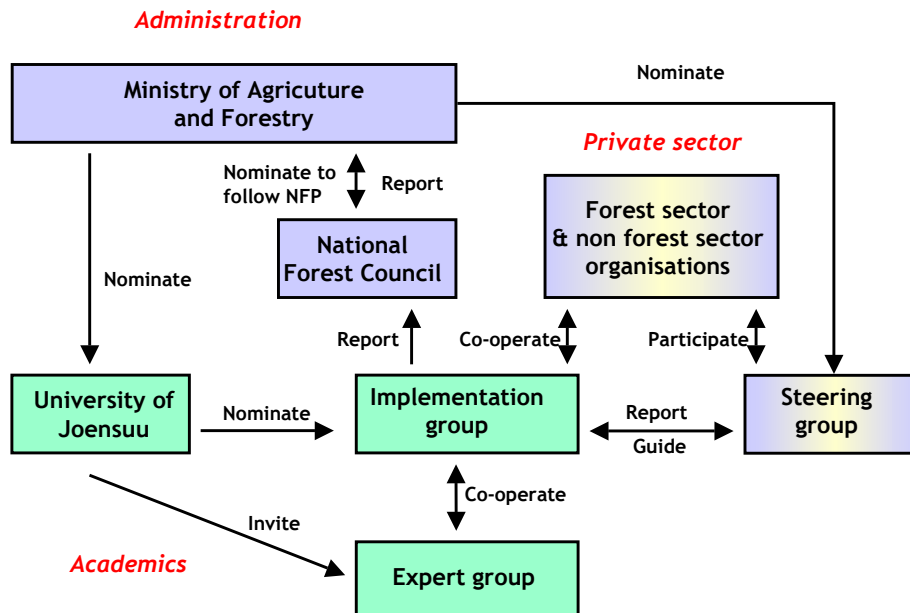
Administration

Ministry of Agricuture and Forestry

Nominate

Nominate to follow NFP

Report

Private sector

National Forest Council

Forest sector & non forest sector organisations

Nominate

Report

Co-operate

Participate

University of Joensuu

Nominate

Implementation group

Report

Guide

Steering group

Co-operate

Invite

Academics

Expert group